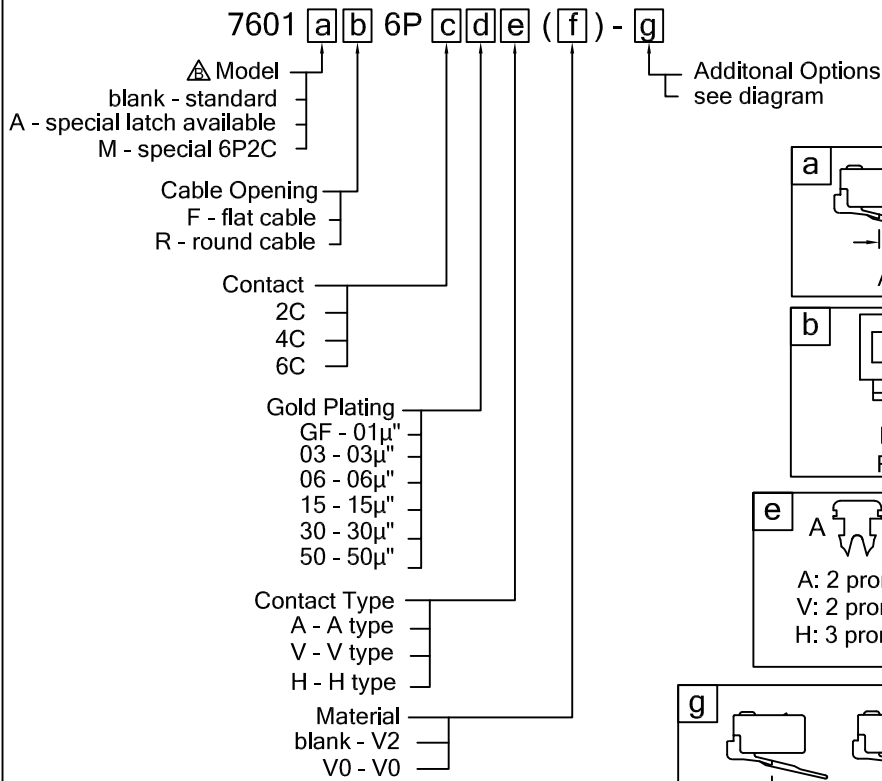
7601 a b 6P c d e ( f ) - g

B Model
blank - standard
A - special latch available
M - special 6P2C

Cable Opening
F - flat cable
R - round cable

Contact
2C
4C
6C

Gold Plating
GF - 01μ"
03 - 03μ"
06 - 06μ"
15 - 15μ"
30 - 30μ"
50 - 50μ"

Contact Type
A - A type
V - V type
H - H type

Material
blank - V2
V0 - V0

Additonal Options
see diagram

a

A

b

F

e
A
A: 2 pro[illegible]
V: 2 pro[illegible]
H: 3 pro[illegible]

g